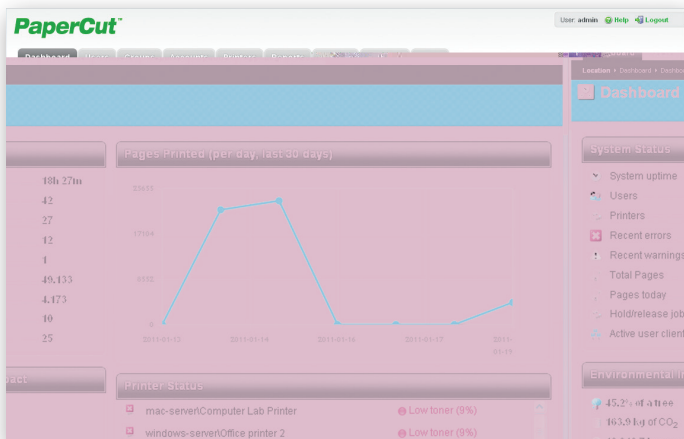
PaperCut™

User: admin Help Logout

Dashboard Users Groups Accounts Printers Reports

Location • Dashboard • Dashbo

Dashboard

18h 27m
42
27
12
4
49,133
4,173
10
25

Pages Printed (per day, last 30 days)

23655
17664
8832
0

2011-01-12 2011-01-14 2011-01-16 2011-01-17 2011-01-31

System Status

System uptime
Users
Printers
Recent errors
Recent warnings
Total Pages
Pages today
Hold/release job
Active user client

Printer Status

mac-server\Computer Lab Printer Low toner (9%)
windows-server\Office printer 2 Low toner (9%)

Environmental I

45.2% of a tree
163.9 kg of $CO_2$